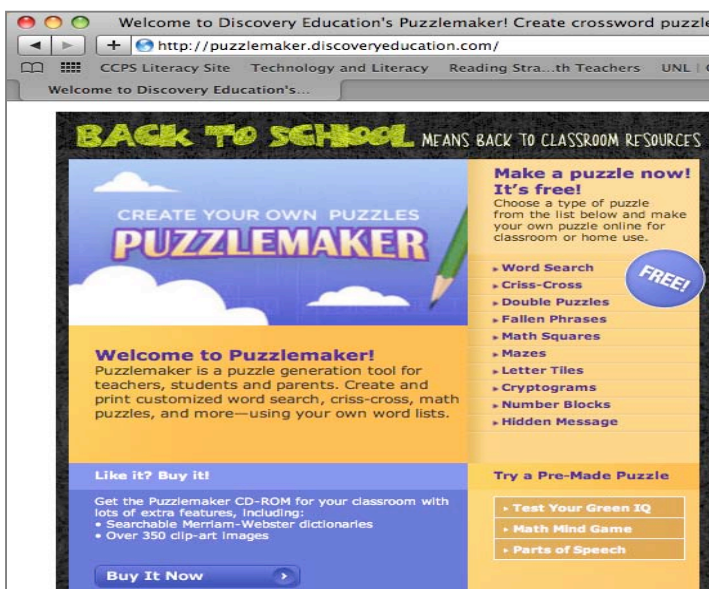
Welcome to Discovery Education's Puzzlemaker! Create crossword puzzle

+ http://puzzlemaker.discoveryeducation.com/

CCPS Literacy Site Technology and Literacy Reading Stra...th Teachers UNL

Welcome to Discovery Education's...

BACK TO SCHOOL MEANS BACK TO CLASSROOM RESOURCES

CREATE YOUR OWN PUZZLES
PUZZLEMAKER

Make a puzzle now! It's free!
Choose a type of puzzle from the list below and make your own puzzle online for classroom or home use.

FREE!

- Word Search
- Criss-Cross
- Double Puzzles
- Fallen Phrases
- Math Squares
- Mazes
- Letter Tiles
- Cryptograms
- Number Blocks
- Hidden Message

Welcome to Puzzlemaker!
Puzzlemaker is a puzzle generation tool for teachers, students and parents. Create and print customized word search, criss-cross, math puzzles, and more—using your own word lists.

Like it? Buy it!

Get the Puzzlemaker CD-ROM for your classroom with lots of extra features, including:
• Searchable Merriam-Webster dictionaries
• Over 350 clip-art images

Buy It Now

Try a Pre-Made Puzzle

- Test Your Green IQ
- Math Mind Game
- Parts of Speech